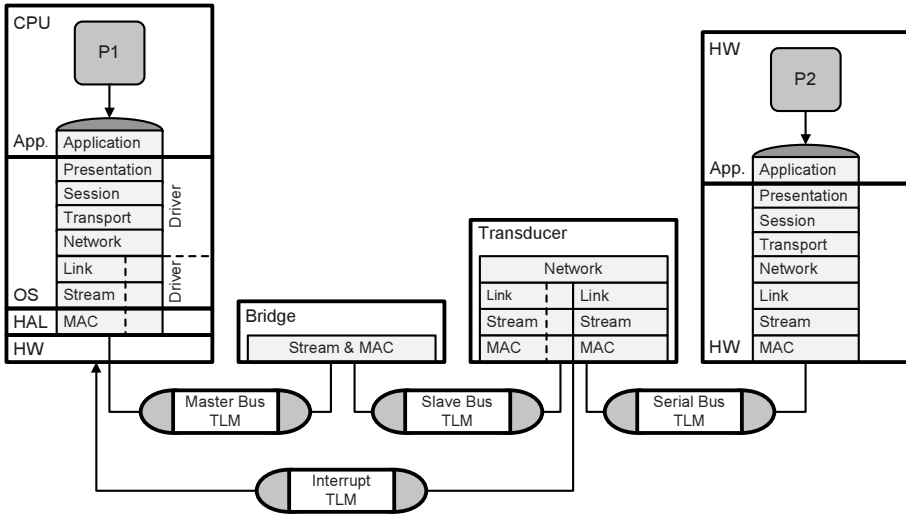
CPU

P1

App. Application

Presentation
Session
Transport
Network
Link
Stream
MAC

Driver
Driver

OS
HAL
HW

Bridge
Stream & MAC

Transducer
Network
Link | Link
Stream | Stream
MAC | MAC

HW

P2

App. Application
Presentation
Session
Transport
Network
Link
Stream
HW MAC

Master Bus TLM

Slave Bus TLM

Serial Bus TLM

Interrupt TLM